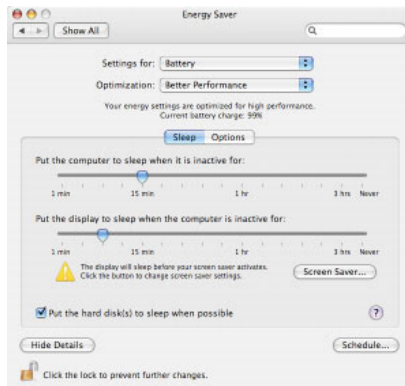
Energy Saver

Show All

Settings for: Battery

Optimization: Better Performance

Your energy settings are optimized for high performance.
Current battery charge: 99%

Sleep Options

Put the computer to sleep when it is inactive for:

1 min 15 min 1 hr 3 hrs Never

Put the display to sleep when the computer is inactive for:

1 min 15 min 1 hr 3 hrs Never

The display will sleep before your screen saver activates.
Click the button to change screen saver settings.

Screen Saver...

Put the hard disk(s) to sleep when possible

?

Hide Details

Schedule...

Click the lock to prevent further changes.